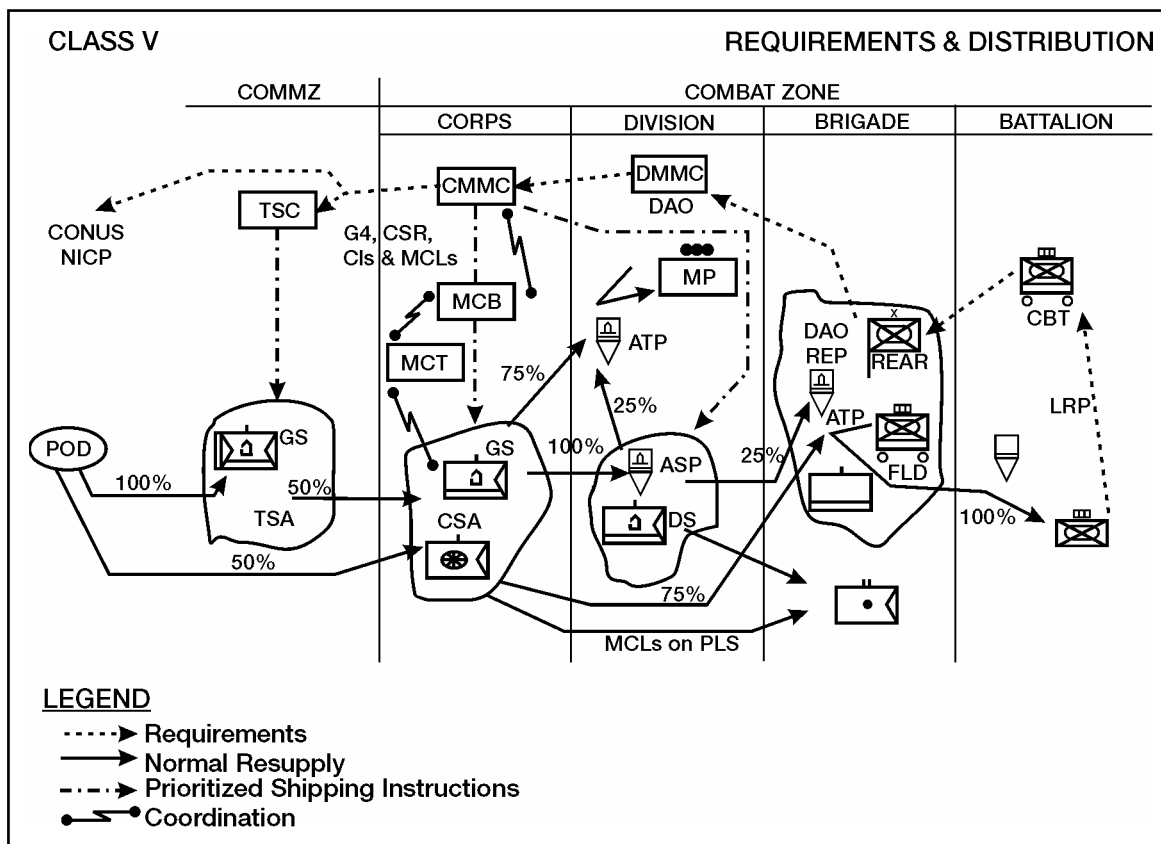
CLASS V

REQUIREMENTS & DISTRIBUTION

COMMZ

COMBAT ZONE

CORPS

DIVISION

BRIGADE

BATTALION

CMMC

DMMC

DAO

TSC

CONUS NICP

G4, CSR, CIs & MCLs

MP

MCB

MCT

ATP

75%

25%

DAO REP

X

REAR

CBT

ATP

LRP

FLD

POD

GS

100%

TSA

50%

GS

100%

ASP

25%

CSA

DS

100%

50%

75%

MCLs on PLS

LEGEND

Requirements

Normal Resupply

Prioritized Shipping Instructions

Coordination